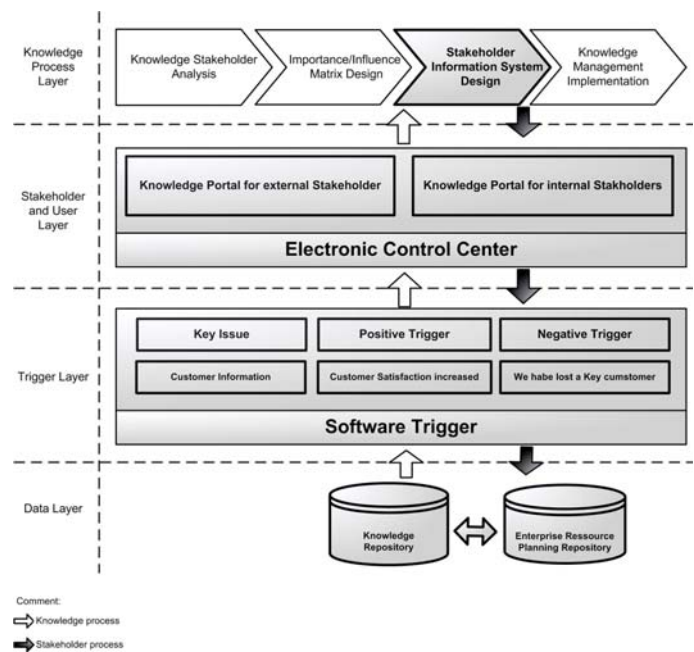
Knowledge Process Layer

Knowledge Stakeholder Analysis

Importance/Influence Matrix Design

Stakeholder Information System Design

Knowledge Management Implementation

Stakeholder and User Layer

Knowledge Portal for external Stakeholder

Knowledge Portal for internal Stakholders

Electronic Control Center

Trigger Layer

Key Issue

Positive Trigger

Negative Trigger

Customer Information

Customer Satisfaction increased

We habe lost a Key cumstomer

Software Trigger

Data Layer

Knowledge Repository

Enterprise Ressource Planning Repository

Comment:

Knowledge process

Stakeholder process